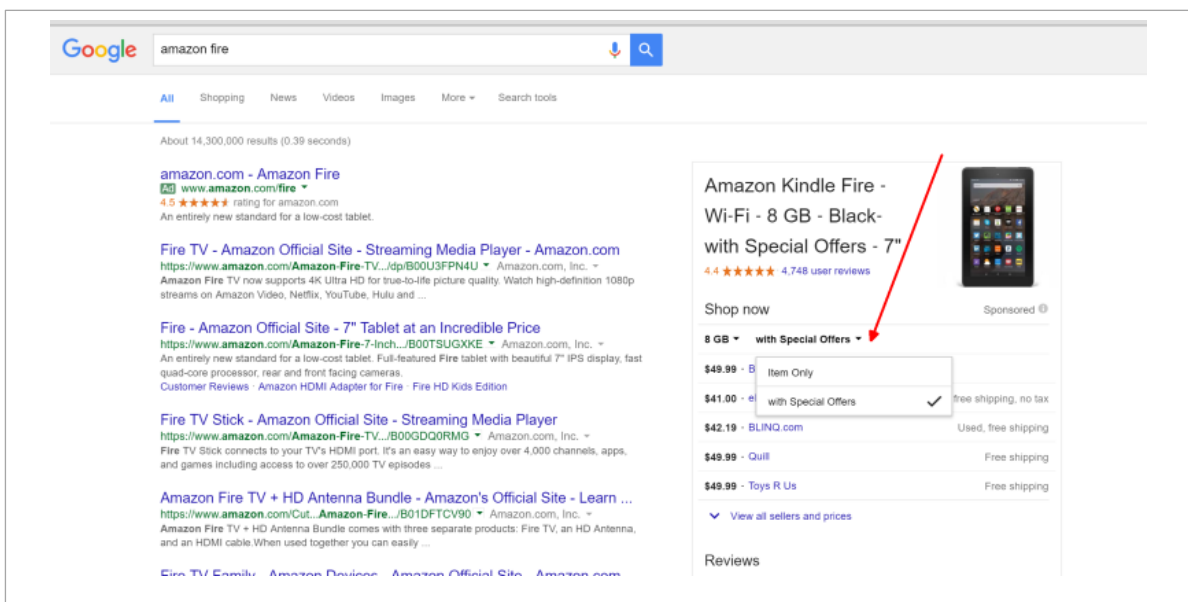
Google

amazon fire

All Shopping News Videos Images More ▾ Search tools

About 14,300,000 results (0.39 seconds)

amazon.com - Amazon Fire
Ad www.amazon.com/fire ▾
4.5 ★★★★★ rating for amazon.com
An entirely new standard for a low-cost tablet.

Fire TV - Amazon Official Site - Streaming Media Player - Amazon.com
https://www.amazon.com/Amazon-Fire-TV.../dp/B00U3FPN4U ▾ Amazon.com, Inc. ▾
Amazon Fire TV now supports 4K Ultra HD for true-to-life picture quality. Watch high-definition 1080p streams on Amazon Video, Netflix, YouTube, Hulu and ...

Fire - Amazon Official Site - 7" Tablet at an Incredible Price
https://www.amazon.com/Amazon-Fire-7-Inch.../B00TSUGXKE ▾ Amazon.com, Inc. ▾
An entirely new standard for a low-cost tablet. Full-featured Fire tablet with beautiful 7" IPS display, fast quad-core processor, rear and front facing cameras.
Customer Reviews · Amazon HDMI Adapter for Fire · Fire HD Kids Edition

Fire TV Stick - Amazon Official Site - Streaming Media Player
https://www.amazon.com/Amazon-Fire-TV.../B00GDQ0RMG ▾ Amazon.com, Inc. ▾
Fire TV Stick connects to your TV's HDMI port. It's an easy way to enjoy over 4,000 channels, apps, and games including access to over 250,000 TV episodes ...

Amazon Fire TV + HD Antenna Bundle - Amazon's Official Site - Learn ...
https://www.amazon.com/Cut...Amazon-Fire.../B01DFTCV90 ▾ Amazon.com, Inc. ▾
Amazon Fire TV + HD Antenna Bundle comes with three separate products: Fire TV, an HD Antenna, and an HDMI cable.When used together you can easily ...

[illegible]

Amazon Kindle Fire - Wi-Fi - 8 GB - Black- with Special Offers - 7"
4.4 ★★★★★ 4,748 user reviews

Shop now Sponsored

8 GB ▾ with Special Offers ▾

Item Only
with Special Offers ✓

$49.99 · B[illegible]
$41.00 · e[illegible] free shipping, no tax
$42.19 · BLINQ.com Used, free shipping
$49.99 · Quill Free shipping
$49.99 · Toys R Us Free shipping

View all sellers and prices

Reviews